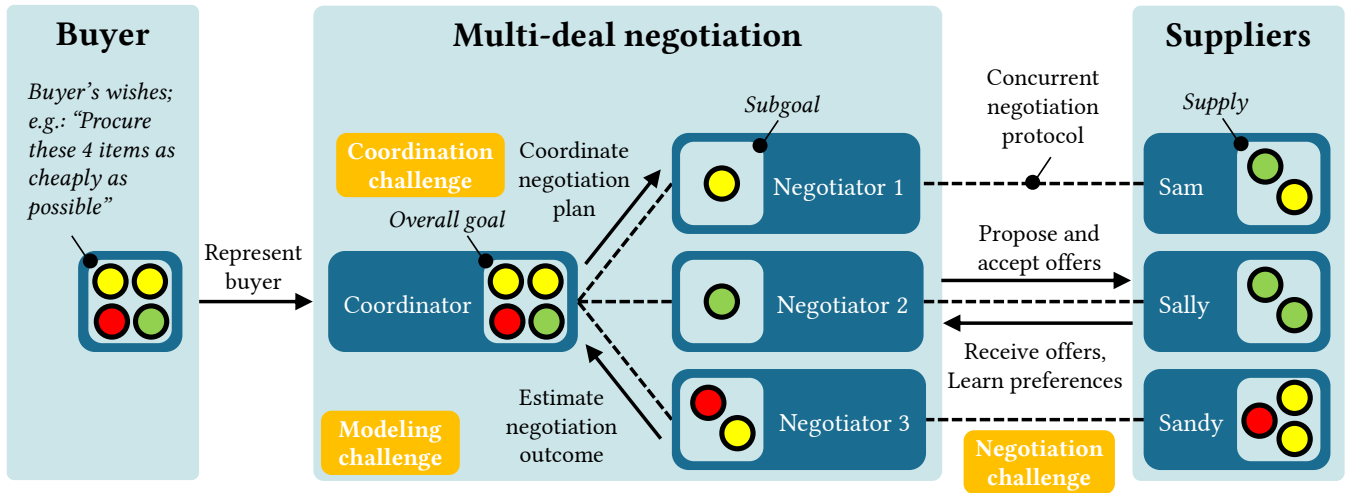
Buyer

Buyer's wishes; e.g.: "Procure these 4 items as cheaply as possible"

Represent buyer

Multi-deal negotiation

Coordination challenge

Overall goal

Coordinator

Coordinate negotiation plan

Estimate negotiation outcome

Modeling challenge

Subgoal

Negotiator 1

Negotiator 2

Negotiator 3

Concurrent negotiation protocol

Propose and accept offers

Receive offers, Learn preferences

Negotiation challenge

Suppliers

Supply

Sam

Sally

Sandy